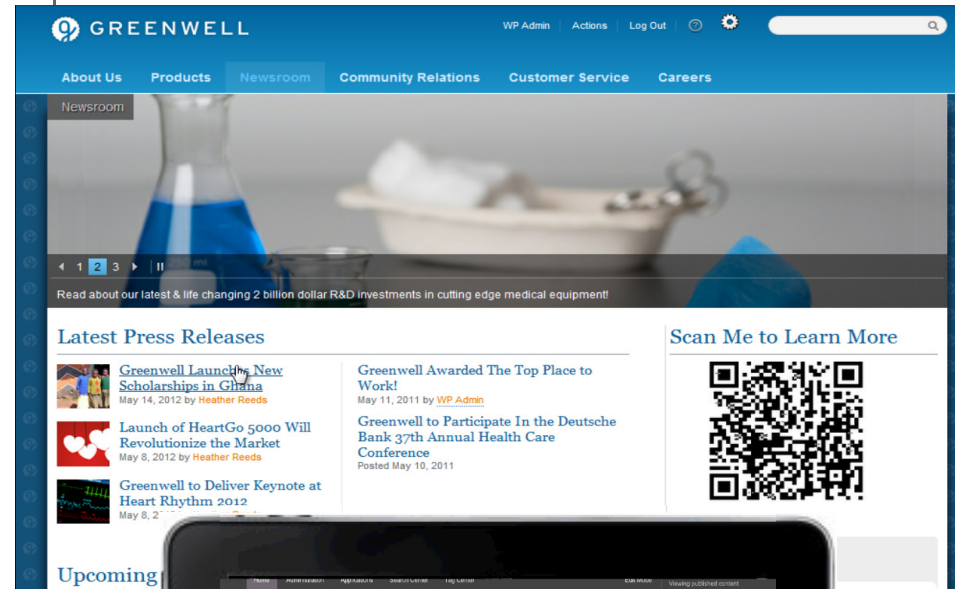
GREENWELL

WP Admin | Actions | Log Out

About Us Products Newsroom Community Relations Customer Service Careers

Newsroom

1 2 3

Read about our latest & life changing 2 billion dollar R&D investments in cutting edge medical equipment!

Latest Press Releases

Greenwell Launches New Scholarships in Ghana
May 14, 2012 by Heather Reeds

Launch of HeartGo 5000 Will Revolutionize the Market
May 8, 2012 by Heather Reeds

Greenwell to Deliver Keynote at Heart Rhythm 2012
May 8, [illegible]

Greenwell Awarded The Top Place to Work!
May 11, 2011 by WP Admin

Greenwell to Participate In the Deutsche Bank 37th Annual Health Care Conference
Posted May 10, 2011

Scan Me to Learn More

Upcoming

Home Administration Applications Search Center Tag Center Edit Mode Viewing published content